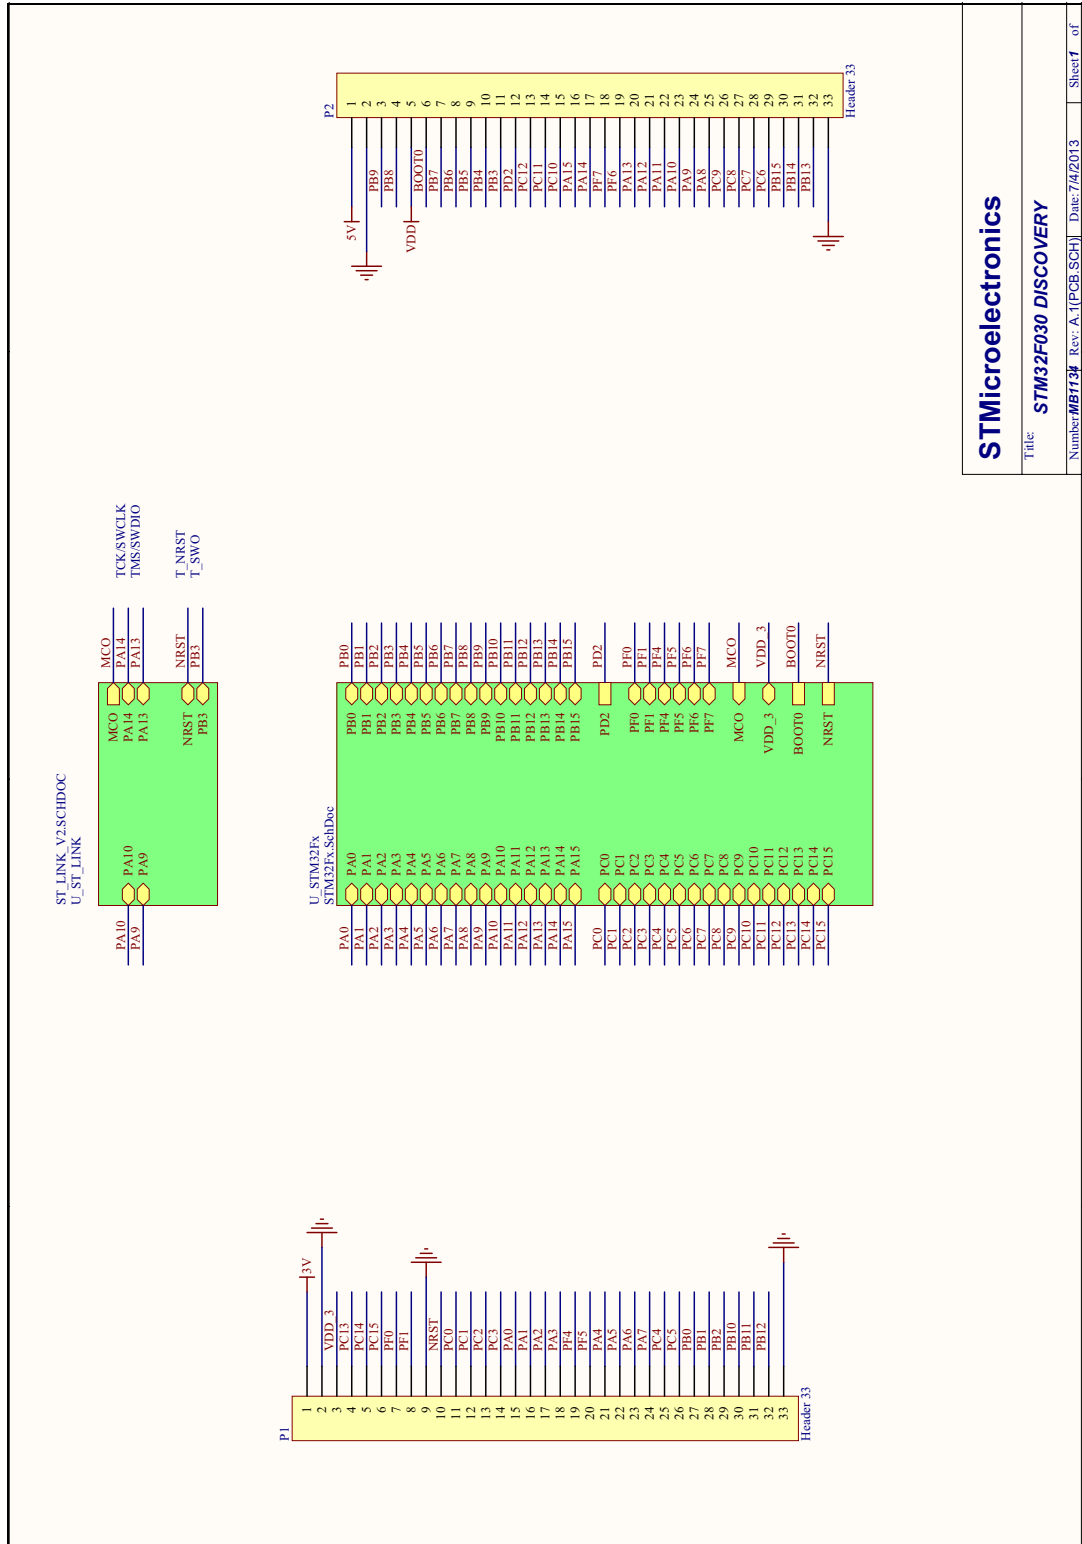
P2
1 2 3 4 5 6 7 8 9 10 11 12 13 14 15 16 17 18 19 20 21 22 23 24 25 26 27 28 29 30 31 32 33
Header 33
5V
PB9
PB8
VDD
BOOT0
PB7
PB6
PB5
PB4
PB3
PD2
PC12
PC11
PC10
PA15
PA14
PF7
PF6
PA13
PA12
PA11
PA10
PA9
PA8
PC9
PC8
PC7
PC6
PB15
PB14
PB13

STMicroelectronics
Title: STM32F030 DISCOVERY
Number: MB1134 Rev: A.1(PCB.SCH) Date: 7/4/2013 Sheet 1 of

TCK/SWCLK
TMS/SWDIO
T_NRST
T_SWO
MCO
PA14
PA13
NRST
PB3

ST_LINK_V2.SCHDOC
U_ST_LINK
MCO
PA14
PA13
NRST
PB3
PA10
PA9
PA10
PA9

U_STM32Fx
STM32Fx.SchDoc
PB0 PB1 PB2 PB3 PB4 PB5 PB6 PB7 PB8 PB9 PB10 PB11 PB12 PB13 PB14 PB15
PD2
PF0 PF1 PF4 PF5 PF6 PF7
MCO
VDD_3
BOOT0
NRST
PA0 PA1 PA2 PA3 PA4 PA5 PA6 PA7 PA8 PA9 PA10 PA11 PA12 PA13 PA14 PA15
PC0 PC1 PC2 PC3 PC4 PC5 PC6 PC7 PC8 PC9 PC10 PC11 PC12 PC13 PC14 PC15

P1
1 2 3 4 5 6 7 8 9 10 11 12 13 14 15 16 17 18 19 20 21 22 23 24 25 26 27 28 29 30 31 32 33
Header 33
3V
VDD_3
PC13
PC14
PC15
PF0
PF1
NRST
PC0
PC1
PC2
PC3
PA0
PA1
PA2
PA3
PF4
PF5
PA4
PA5
PA6
PA7
PC4
PC5
PB0
PB1
PB2
PB10
PB11
PB12